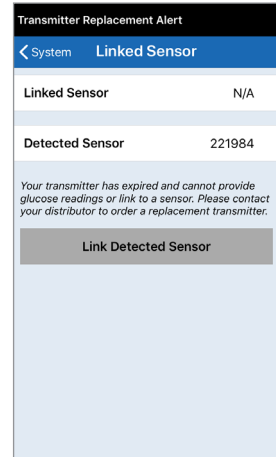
Transmitter Replacement Alert

System Linked Sensor

Linked Sensor N/A

Detected Sensor 221984

Your transmitter has expired and cannot provide glucose readings or link to a sensor. Please contact your distributor to order a replacement transmitter.

Link Detected Sensor